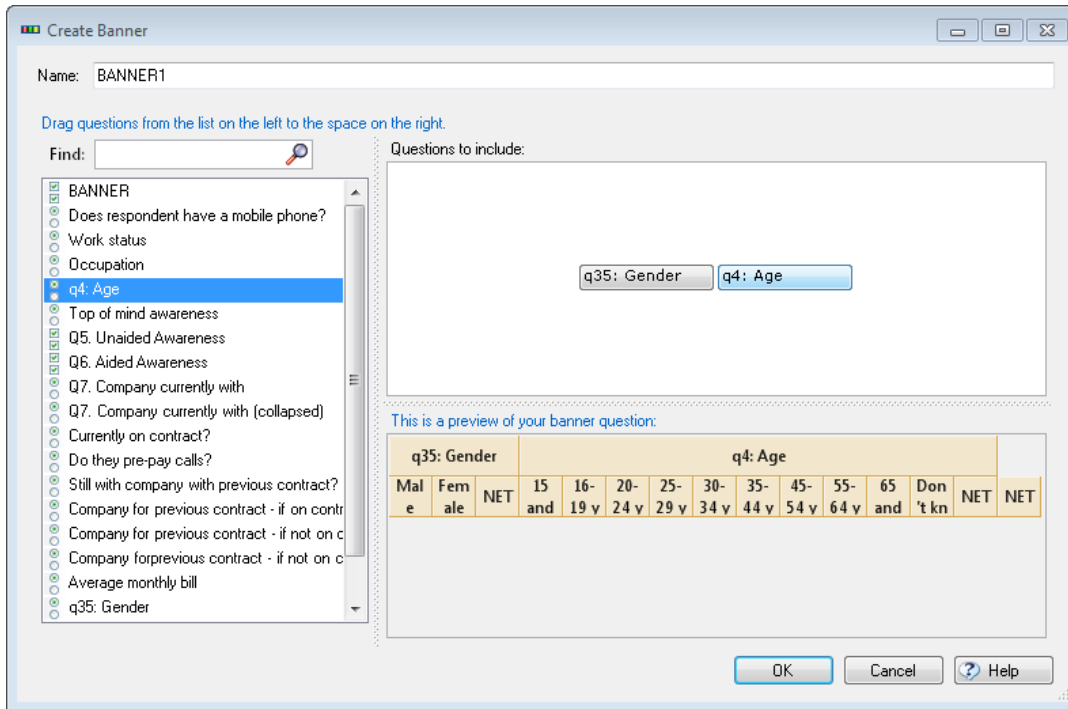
Create Banner

Name: BANNER1

Drag questions from the list on the left to the space on the right.

Find:

BANNER
Does respondent have a mobile phone?
Work status
Occupation
q4: Age
Top of mind awareness
Q5. Unaided Awareness
Q6. Aided Awareness
Q7. Company currently with
Q7. Company currently with (collapsed)
Currently on contract?
Do they pre-pay calls?
Still with company with previous contract?
Company for previous contract - if on contr
Company for previous contract - if not on c
Company forprevious contract - if not on c
Average monthly bill
q35: Gender

Questions to include:

q35: Gender q4: Age

This is a preview of your banner question:

| q35: Gender | | | q4: Age | | | | | | | | | | | |
|---|---|---|---|---|---|---|---|---|---|---|---|---|---|---|
| Male | Female | NET | 15 and | 16-19 y | 20-24 y | 25-29 y | 30-34 y | 35-44 y | 45-54 y | 55-64 y | 65 and | Don't kn | NET | NET |

OK Cancel Help